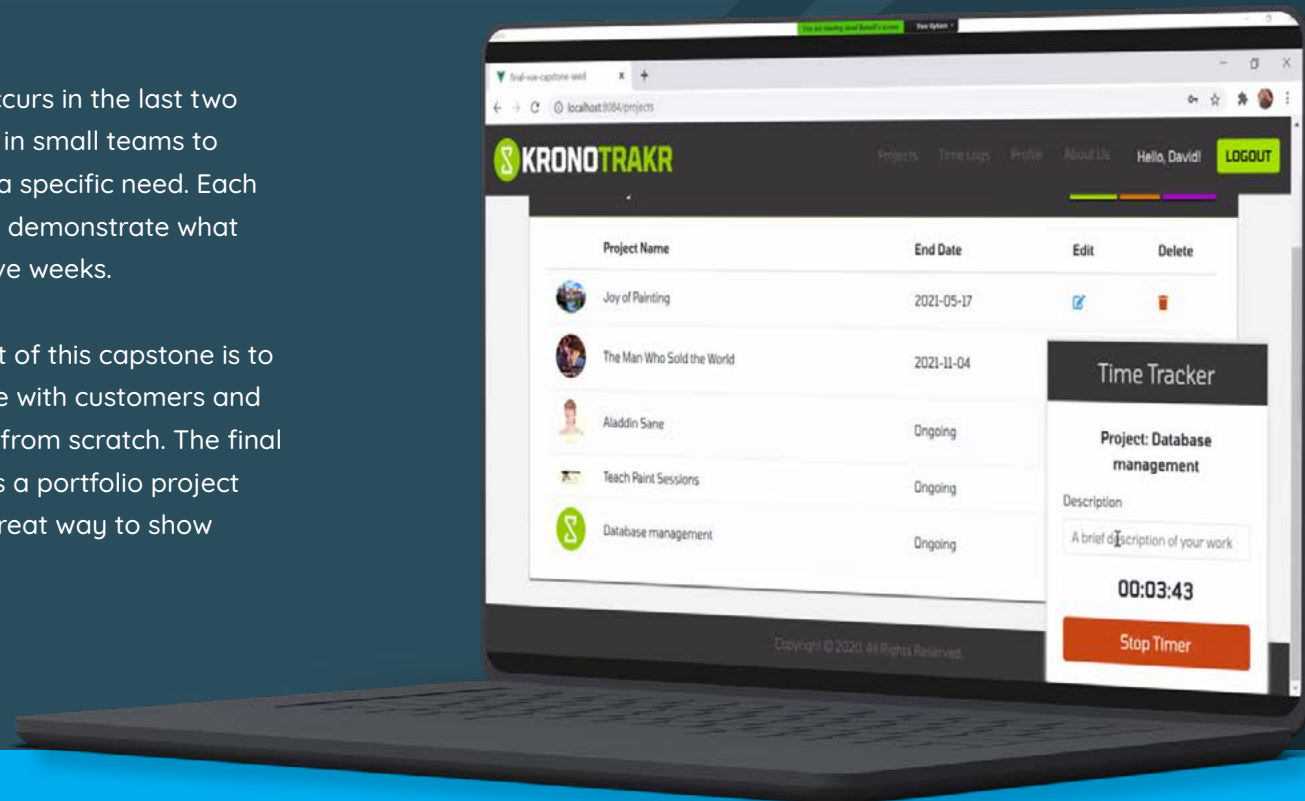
ccurs in the last two in small teams to a specific need. Each demonstrate what ve weeks.

t of this capstone is to e with customers and from scratch. The final s a portfolio project reat way to show

final-vue-capstone-seed

localhost:8084/projects

KRONOTRAKR

Projects Time Logs Profile About Us Hello, David! LOGOUT

| | Project Name | End Date | Edit | Delete |
|---|---|---|---|---|
| | Joy of Painting | 2021-05-17 | | |
| | The Man Who Sold the World | 2021-11-04 | | |
| | Aladdin Sane | Ongoing | | |
| | Teach Paint Sessions | Ongoing | | |
| | Database management | Ongoing | | |

Time Tracker

Project: Database management

Description

A brief description of your work

00:03:43

Stop Timer

Copyright © 2020. All Rights Reserved.